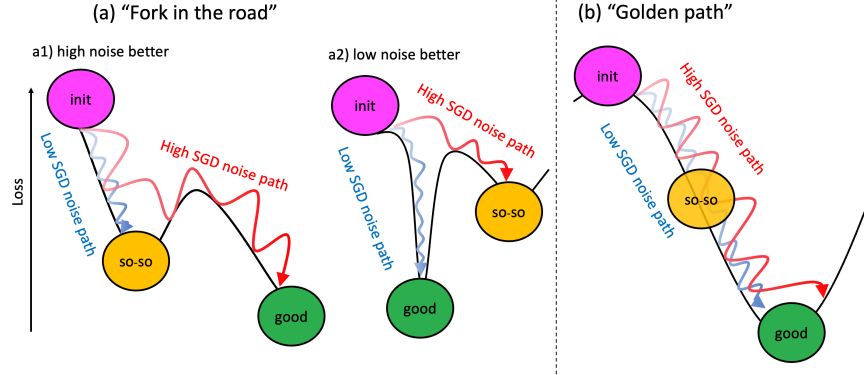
(a) "Fork in the road"

a1) high noise better

init

Low SGD noise path

High SGD noise path

Loss

so-so

good

a2) low noise better

init

High SGD noise path

Low SGD noise path

so-so

good

(b) "Golden path"

init

High SGD noise path

Low SGD noise path

so-so

good